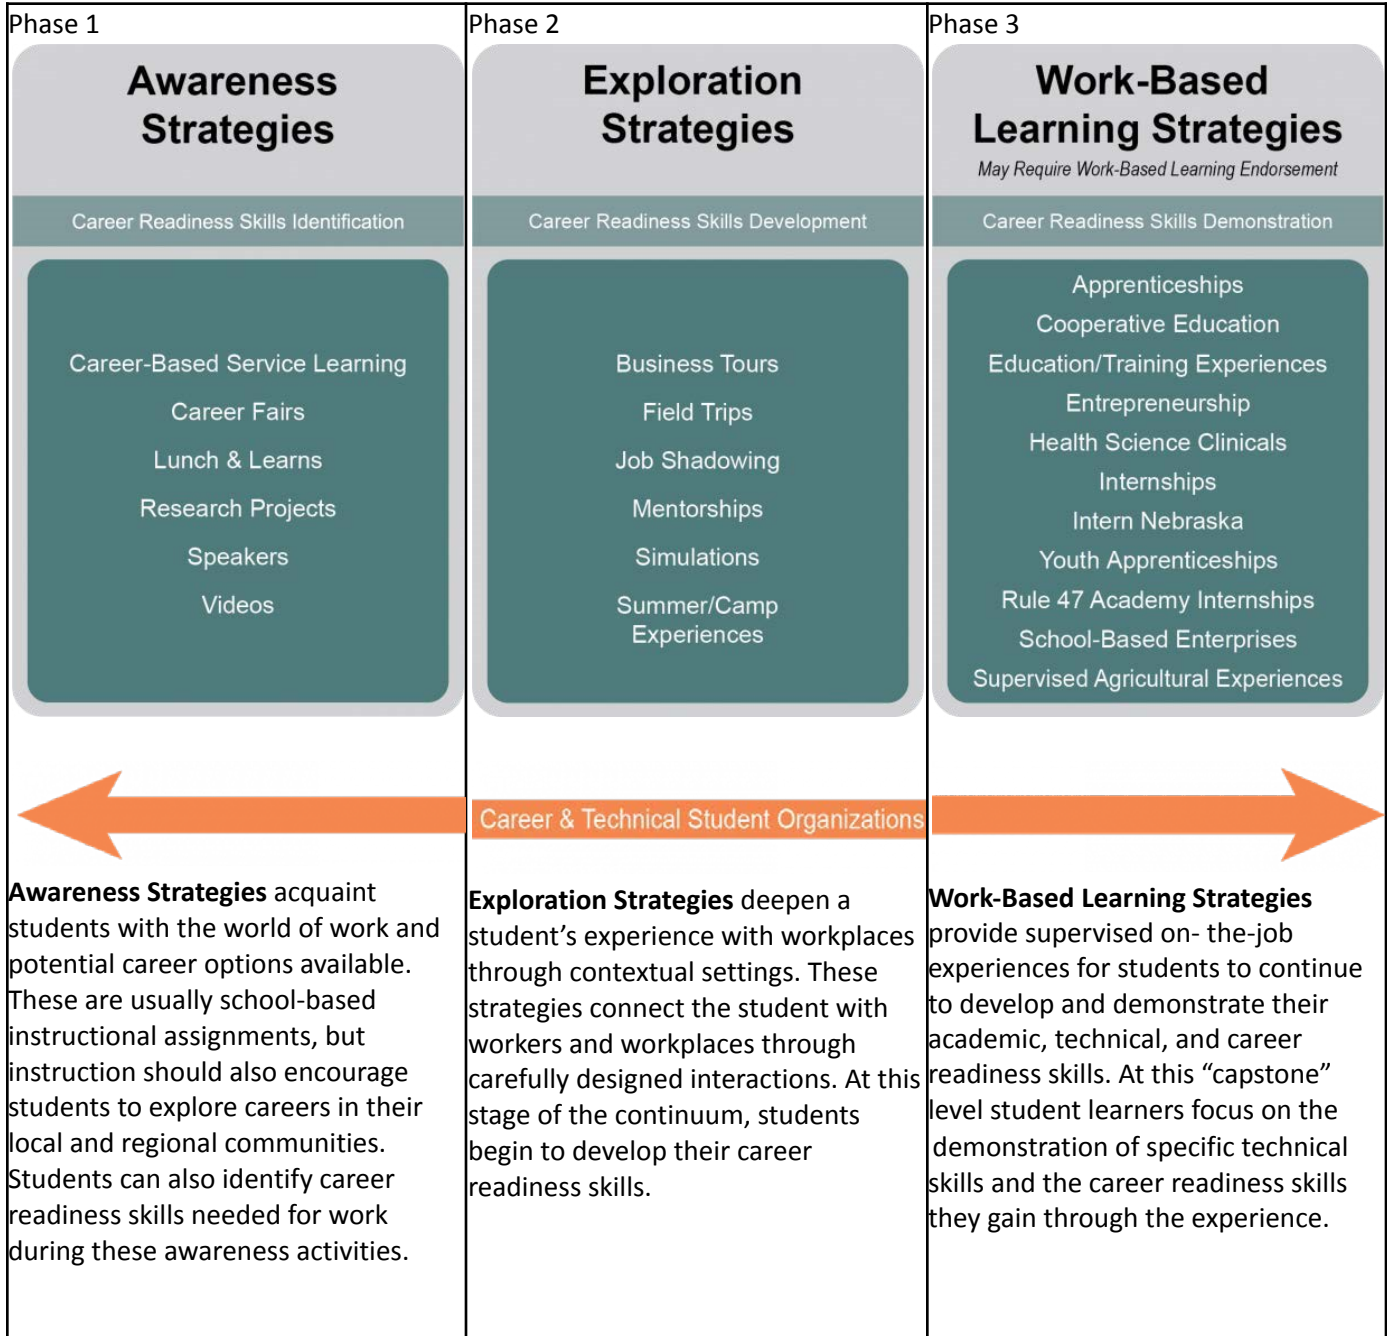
Phase 1

Awareness Strategies

Career Readiness Skills Identification

Career-Based Service Learning
Career Fairs
Lunch & Learns
Research Projects
Speakers
Videos

Phase 2

Exploration Strategies

Career Readiness Skills Development

Business Tours
Field Trips
Job Shadowing
Mentorships
Simulations
Summer/Camp Experiences

Phase 3

Work-Based Learning Strategies

May Require Work-Based Learning Endorsement

Career Readiness Skills Demonstration

Apprenticeships
Cooperative Education
Education/Training Experiences
Entrepreneurship
Health Science Clinicals
Internships
Intern Nebraska
Youth Apprenticeships
Rule 47 Academy Internships
School-Based Enterprises
Supervised Agricultural Experiences

Career & Technical Student Organizations

**Awareness Strategies** acquaint students with the world of work and potential career options available. These are usually school-based instructional assignments, but instruction should also encourage students to explore careers in their local and regional communities. Students can also identify career readiness skills needed for work during these awareness activities.

**Exploration Strategies** deepen a student's experience with workplaces through contextual settings. These strategies connect the student with workers and workplaces through carefully designed interactions. At this stage of the continuum, students begin to develop their career readiness skills.

**Work-Based Learning Strategies** provide supervised on- the-job experiences for students to continue to develop and demonstrate their academic, technical, and career readiness skills. At this "capstone" level student learners focus on the demonstration of specific technical skills and the career readiness skills they gain through the experience.